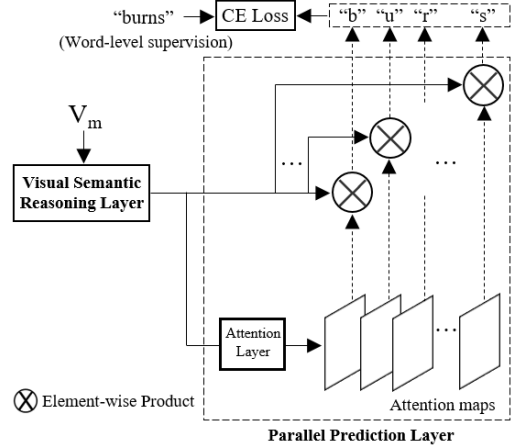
"burns" CE Loss "b" "u" "r" "s"

(Word-level supervision)

$V_m$

Visual Semantic Reasoning Layer

...

...

Attention Layer

...

$\otimes$ Element-wise Product

Attention maps

Parallel Prediction Layer